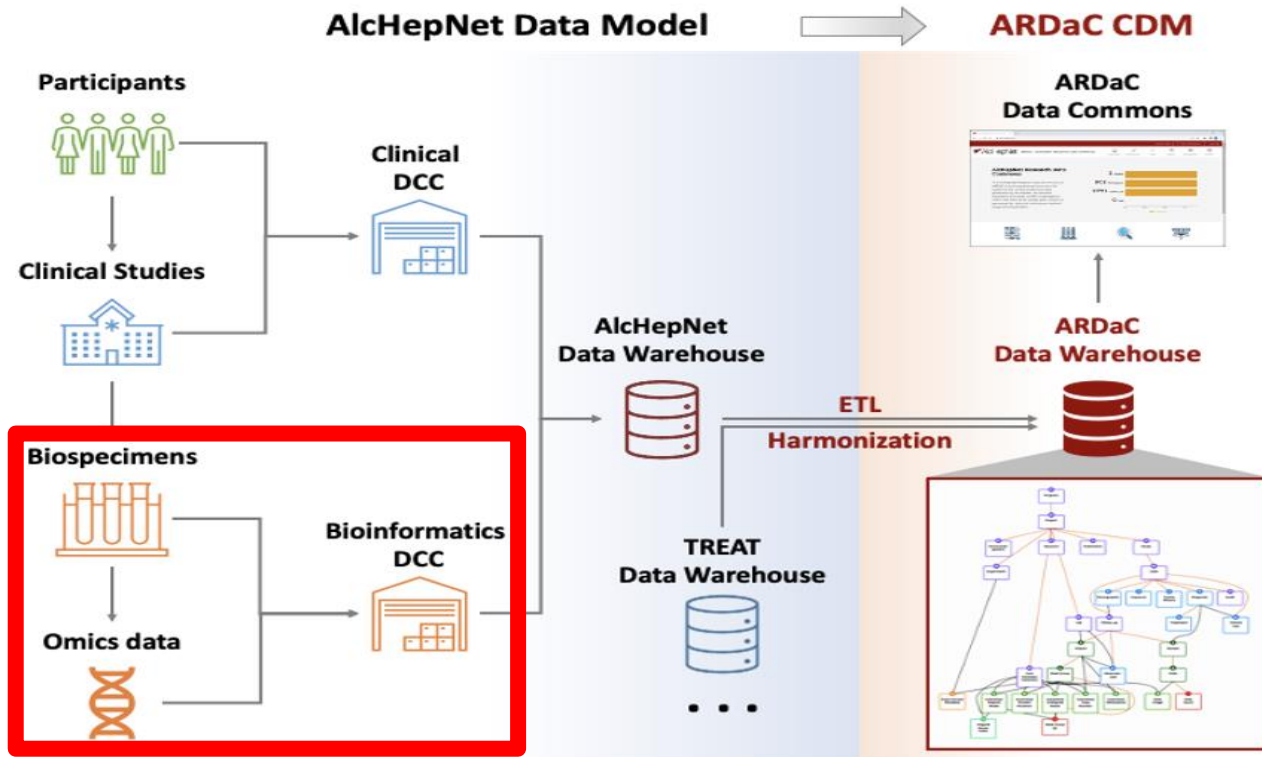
AlcHepNet Data Model

ARDaC CDM

Participants

Clinical Studies

Biospecimens

Omics data

Clinical DCC

Bioinformatics DCC

AlcHepNet Data Warehouse

TREAT Data Warehouse

...

ETL

Harmonization

ARDaC Data Commons

ARDaC Data Warehouse